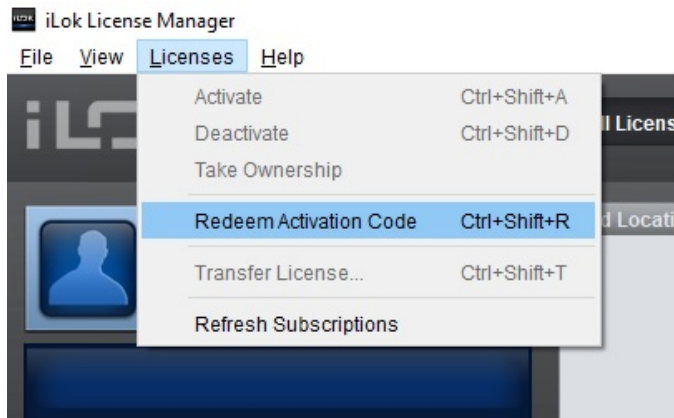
iLok License Manager

File View Licenses Help

Activate Ctrl+Shift+A
Deactivate Ctrl+Shift+D
Take Ownership
Redeem Activation Code Ctrl+Shift+R
Transfer License... Ctrl+Shift+T
Refresh Subscriptions

ll Licens
d Locati